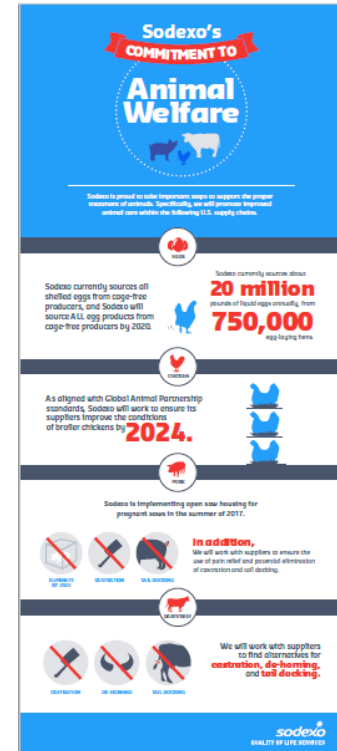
Sodexo's
COMMITMENT TO
Animal Welfare

Sodexo is proud to take important steps to support the proper treatment of animals. Specifically, we will promote improved animal care within the following U.S. supply chains.

EGGS

Sodexo currently sources all shelled eggs from cage-free producers, and Sodexo will source ALL egg products from cage-free producers by 2020.

Sodexo currently sources about
20 million
pounds of liquid eggs annually, from
750,000
egg-laying hens

CHICKEN

As aligned with Global Animal Partnership standards, Sodexo will work to ensure its suppliers improve the conditions of broiler chickens by
2024.

PORK

Sodexo is implementing open sow housing for pregnant sows in the summer of 2017.

ELIMINATE BY 2022
CASTRATION
TAIL DOCKING

In addition,
We will work with suppliers to ensure the use of pain relief and potential elimination of castration and tail docking.

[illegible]

CASTRATION
DE-HORNING
TAIL DOCKING

We will work with suppliers to find alternatives for castration, de-horning, and tail docking.

sodexo
QUALITY OF LIFE SERVICES